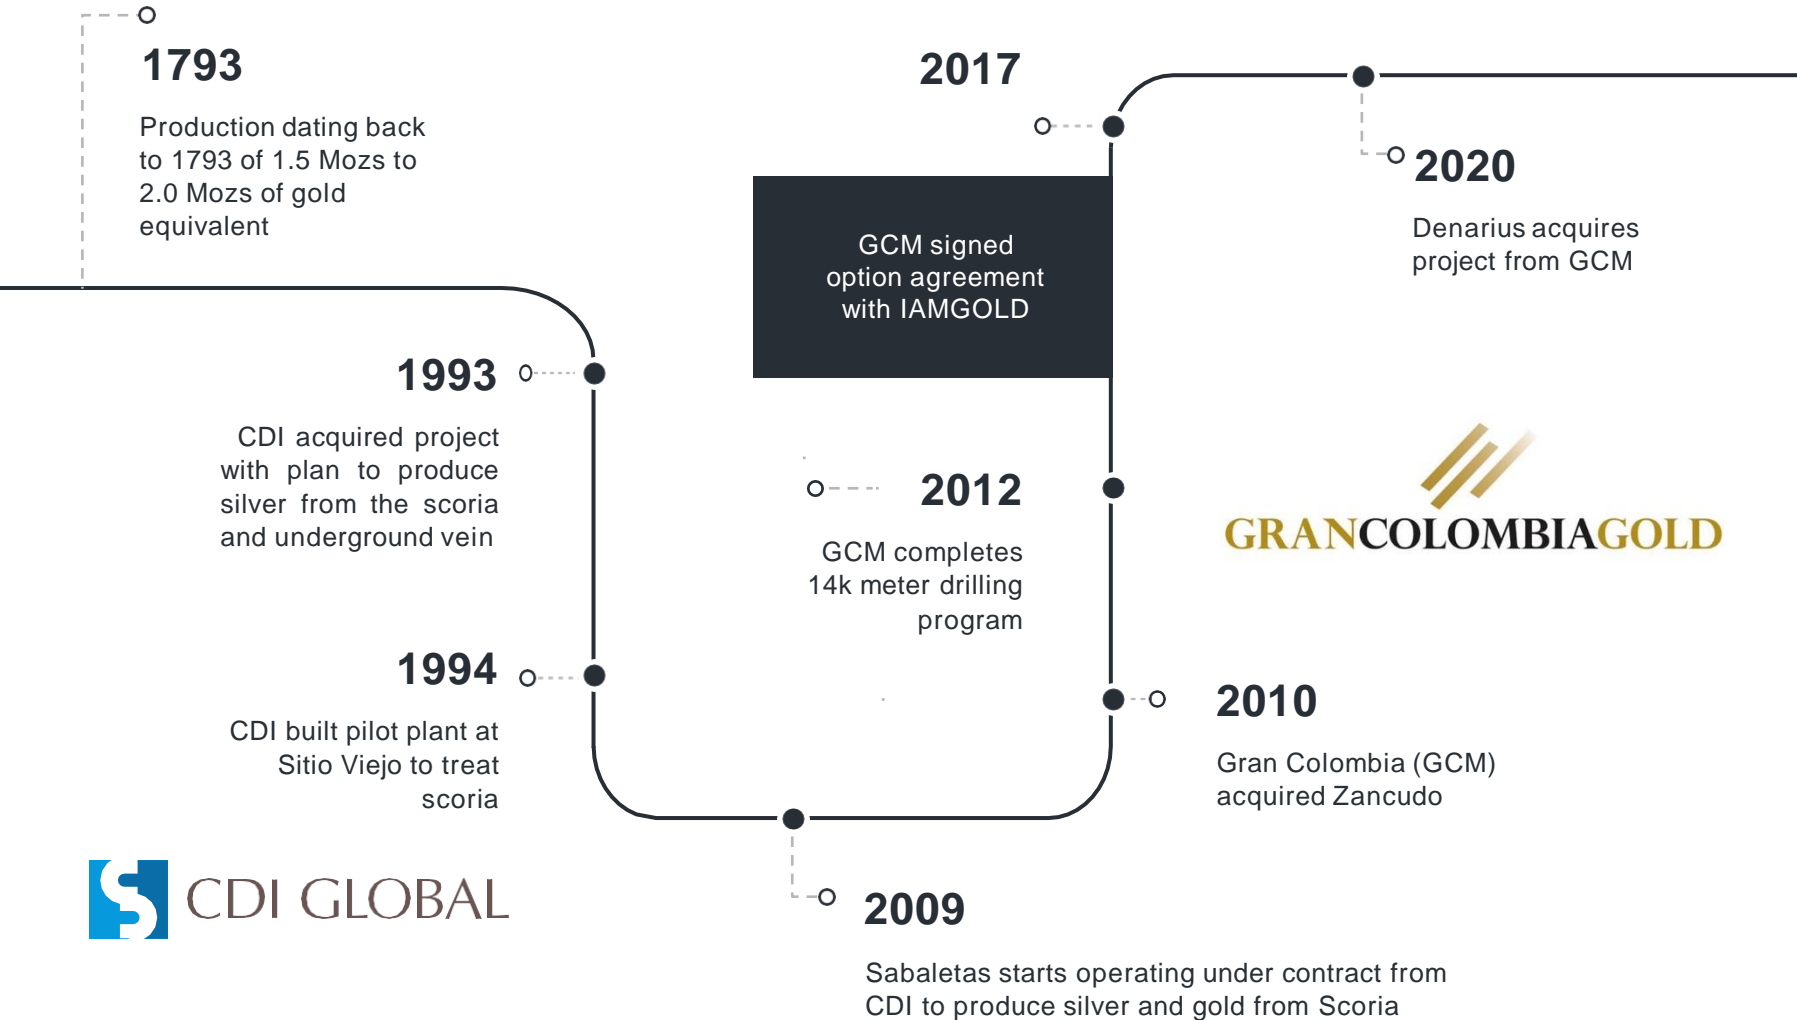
1793

Production dating back to 1793 of 1.5 Mozs to 2.0 Mozs of gold equivalent

2017

GCM signed option agreement with IAMGOLD

2020

Denarius acquires project from GCM

1993

CDI acquired project with plan to produce silver from the scoria and underground vein

2012

GCM completes 14k meter drilling program

GRANCOLOMBIAGOLD

1994

CDI built pilot plant at Sitio Viejo to treat scoria

2010

Gran Colombia (GCM) acquired Zancudo

CDI GLOBAL

2009

Sabaletas starts operating under contract from CDI to produce silver and gold from Scoria